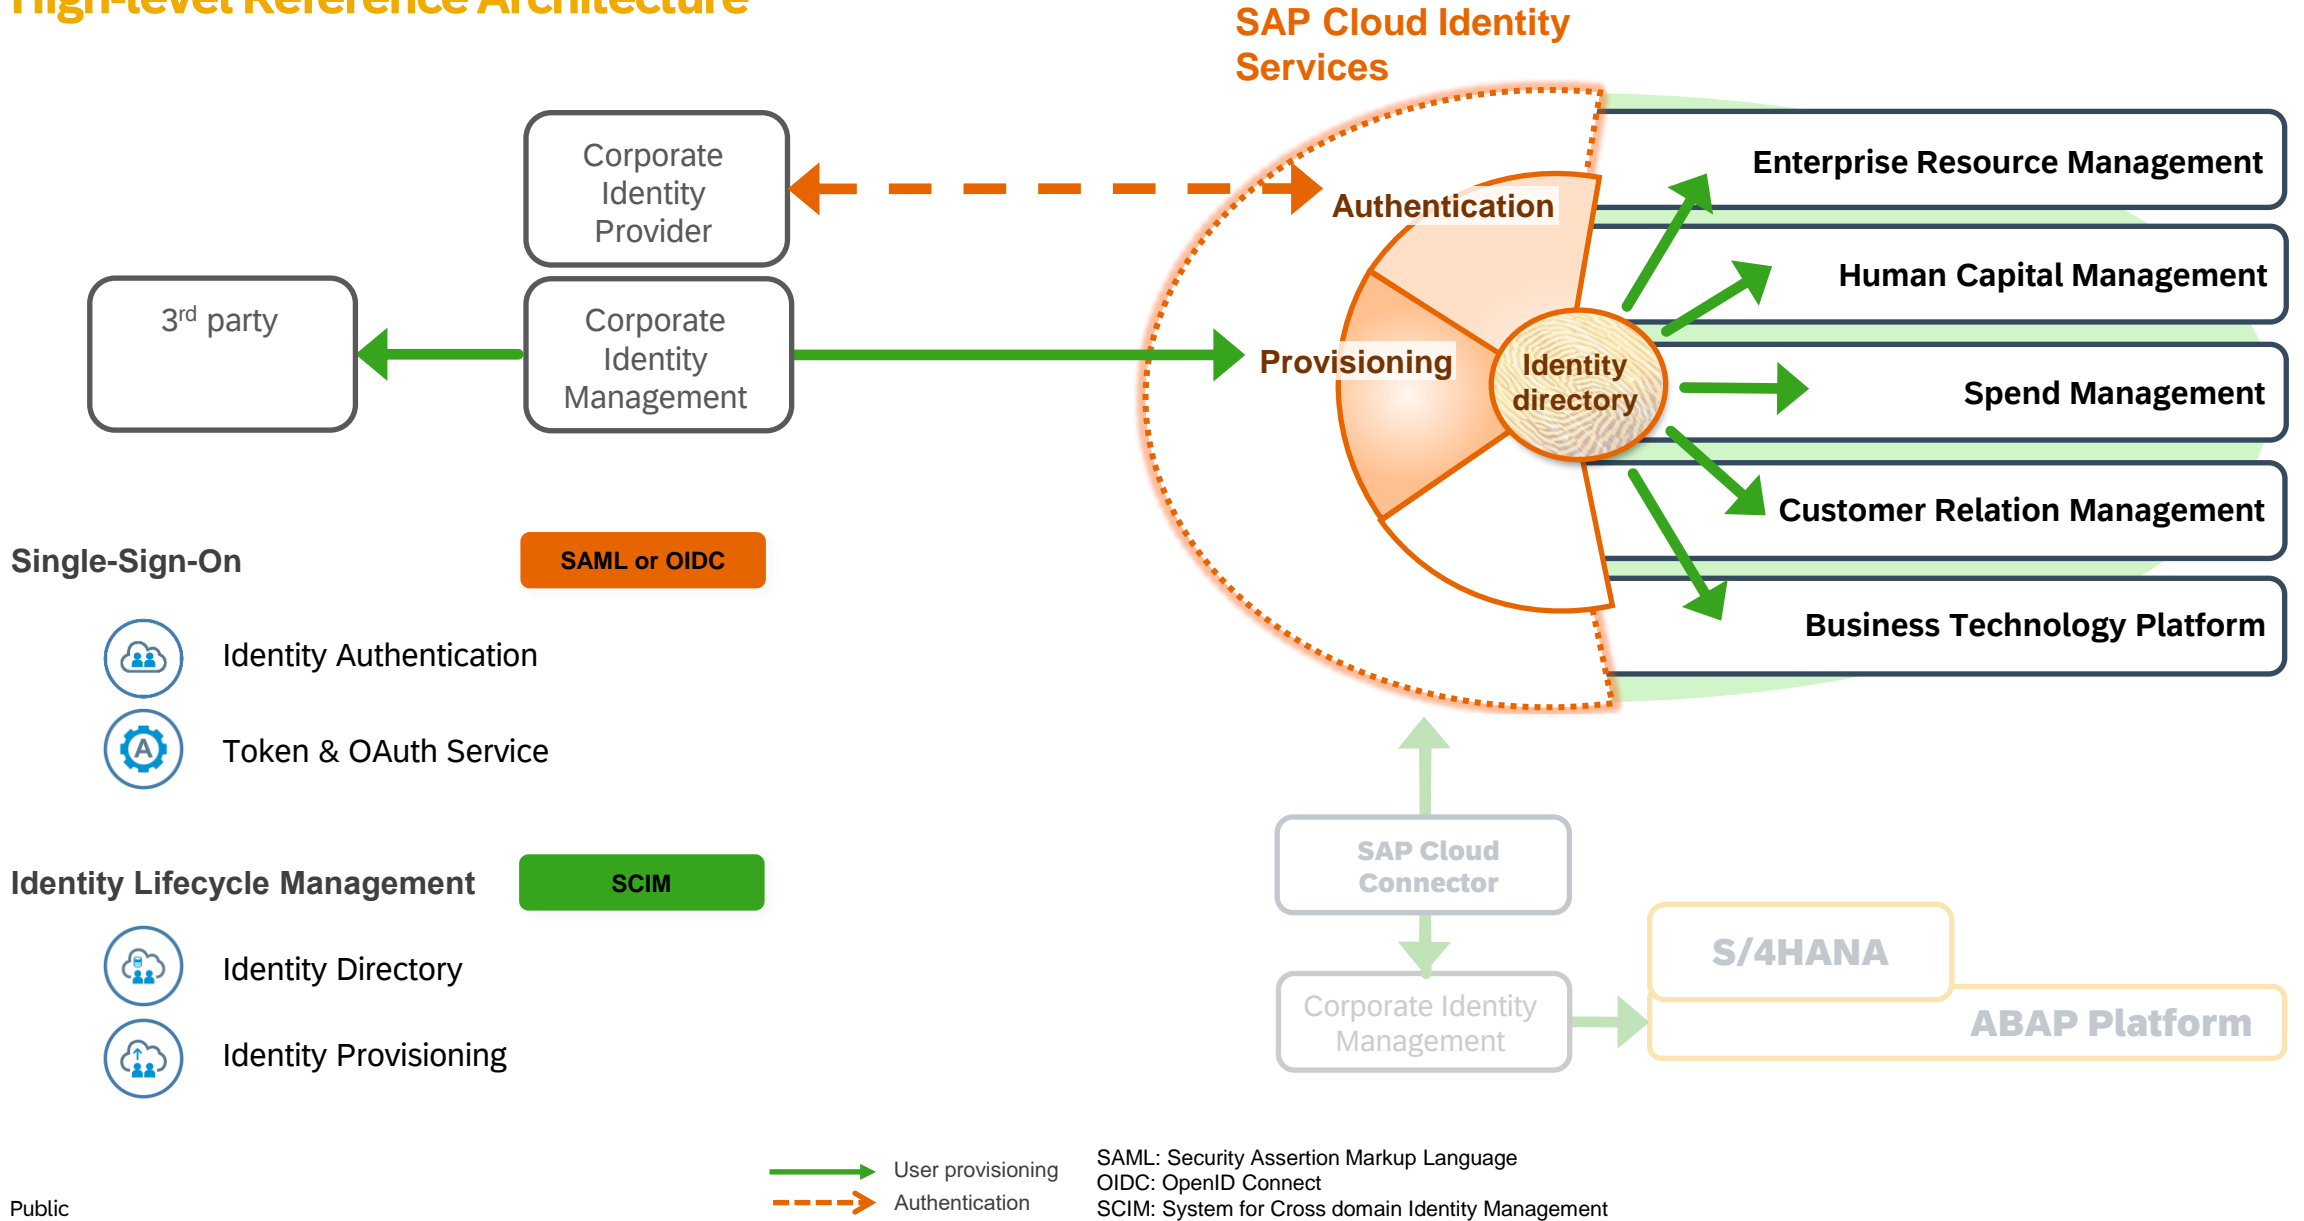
High-level Reference Architecture

SAP Cloud Identity Services

Corporate Identity Provider

3$^{rd}$ party

Corporate Identity Management

Authentication

Provisioning

Identity directory

Enterprise Resource Management

Human Capital Management

Spend Management

Customer Relation Management

Business Technology Platform

Single-Sign-On

SAML or OIDC

Identity Authentication

Token & OAuth Service

Identity Lifecycle Management

SCIM

Identity Directory

Identity Provisioning

SAP Cloud Connector

Corporate Identity Management

S/4HANA

ABAP Platform

User provisioning

Authentication

SAML: Security Assertion Markup Language
OIDC: OpenID Connect
SCIM: System for Cross domain Identity Management

Public